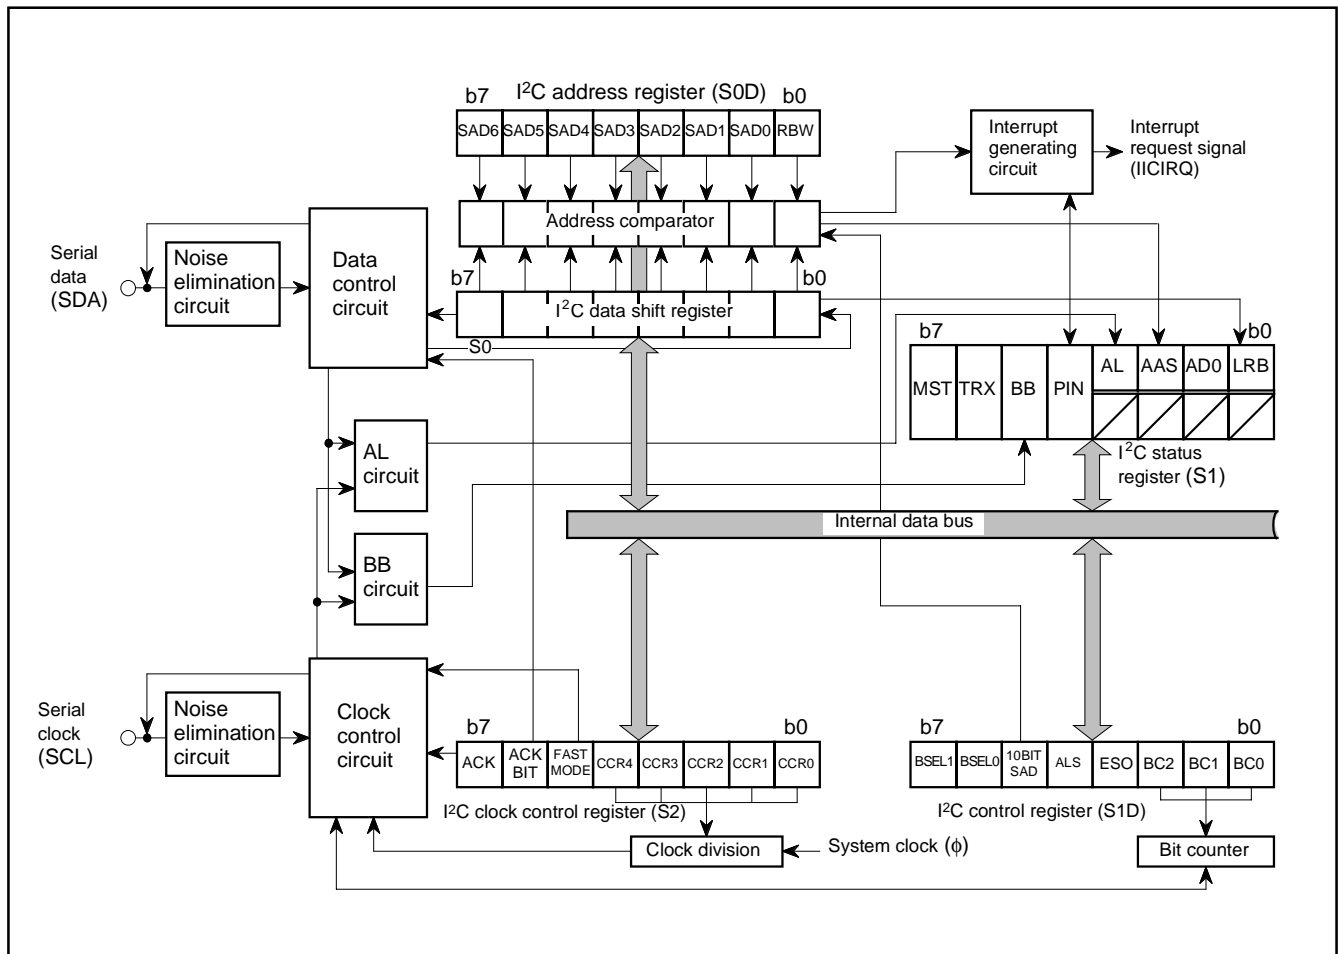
b7
I$^2$C address register (S0D)
b0
SAD6 SAD5 SAD4 SAD3 SAD2 SAD1 SAD0 RBW

Interrupt generating circuit
Interrupt request signal (IICIRQ)

Address comparator

Serial data (SDA)
Noise elimination circuit
Data control circuit

b7
I$^2$C data shift register
b0
S0

b7
MST TRX BB PIN AL AAS AD0 LRB
b0

AL circuit
I$^2$C status register (S1)

Internal data bus

BB circuit

Serial clock (SCL)
Noise elimination circuit
Clock control circuit

b7
ACK | ACK BIT | FAST MODE | CCR4 | CCR3 | CCR2 | CCR1 | CCR0
b0
I$^2$C clock control register (S2)

b7
BSEL1 | BSEL0 | 10BIT SAD | ALS | ESO | BC2 | BC1 | BC0
b0
I$^2$C control register (S1D)

Clock division
System clock ($\phi$)
Bit counter